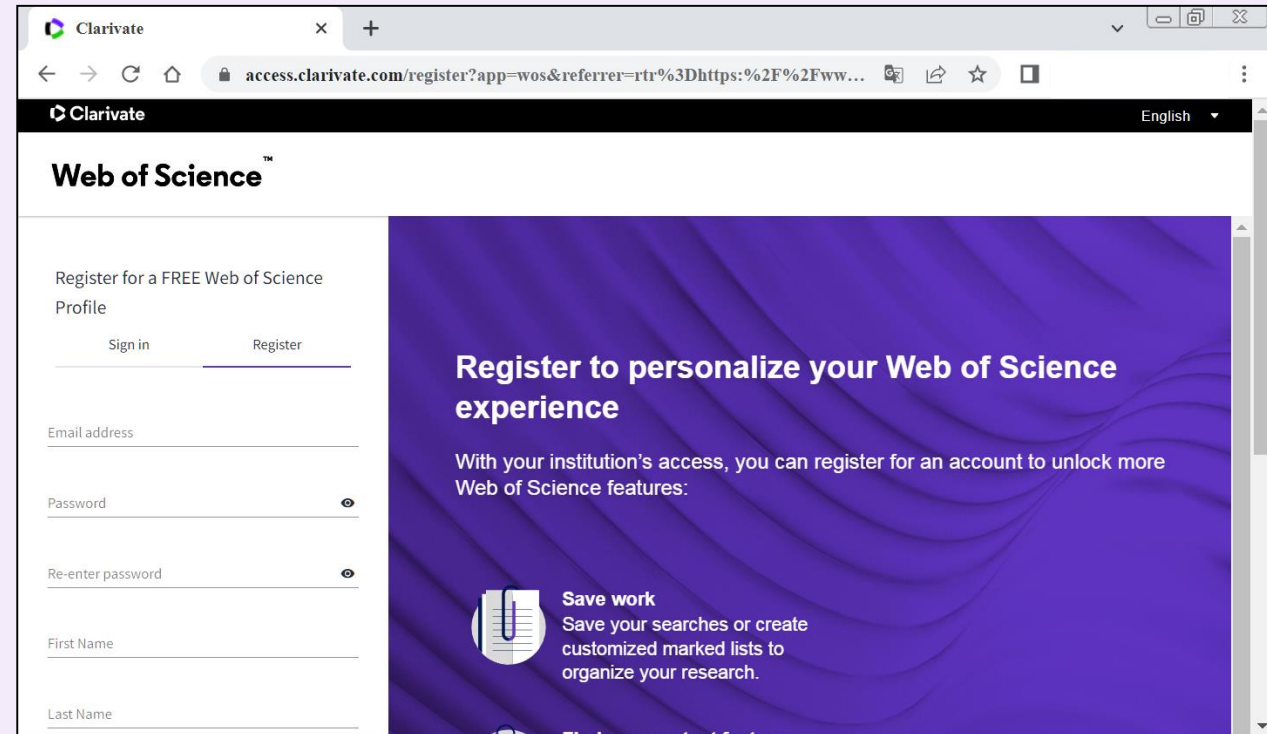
Clarivate

access.clarivate.com/register?app=wos&referrer=rtr%3Dhttps:%2F%2Fww...

Clarivate

English

Web of Science™

Register for a FREE Web of Science Profile

Sign in

Register

Email address

Password

Re-enter password

First Name

Last Name

Register to personalize your Web of Science experience

With your institution's access, you can register for an account to unlock more Web of Science features:

Save work
Save your searches or create customized marked lists to organize your research.

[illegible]